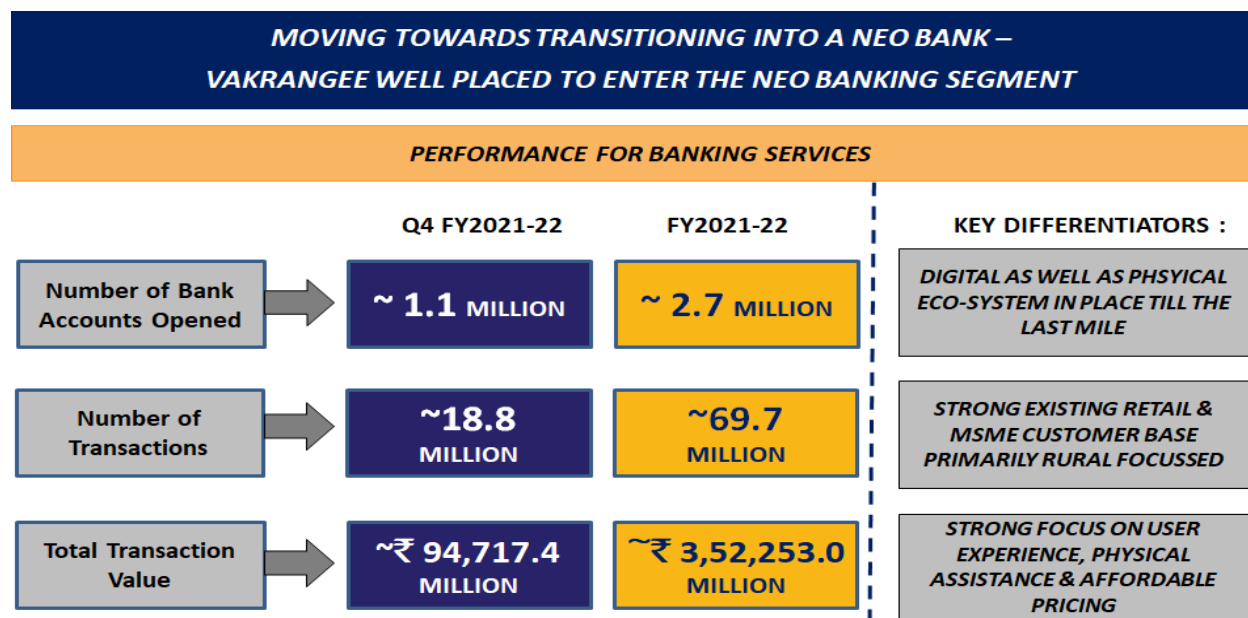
MOVING TOWARDS TRANSITIONING INTO A NEO BANK – VAKRANGEE WELL PLACED TO ENTER THE NEO BANKING SEGMENT

PERFORMANCE FOR BANKING SERVICES

| | Q4 FY2021-22 | FY2021-22 |
|---|---|---|
| Number of Bank Accounts Opened | ~ 1.1 MILLION | ~ 2.7 MILLION |
| Number of Transactions | ~18.8 MILLION | ~69.7 MILLION |
| Total Transaction Value | ~₹ 94,717.4 MILLION | ~₹ 3,52,253.0 MILLION |

KEY DIFFERENTIATORS :

DIGITAL AS WELL AS PHSYICAL ECO-SYSTEM IN PLACE TILL THE LAST MILE

STRONG EXISTING RETAIL & MSME CUSTOMER BASE PRIMARILY RURAL FOCUSSED

STRONG FOCUS ON USER EXPERIENCE, PHYSICAL ASSISTANCE & AFFORDABLE PRICING